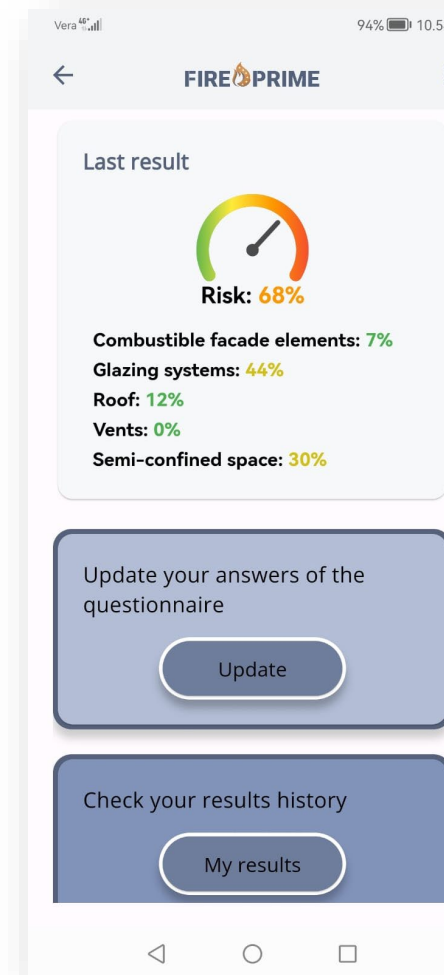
Vera 4G

94% 10.5

FIREPRIME

Last result

Risk: 68%

Combustible facade elements: 7%
Glazing systems: 44%
Roof: 12%
Vents: 0%
Semi-confined space: 30%

Update your answers of the questionnaire

Update

Check your results history

My results